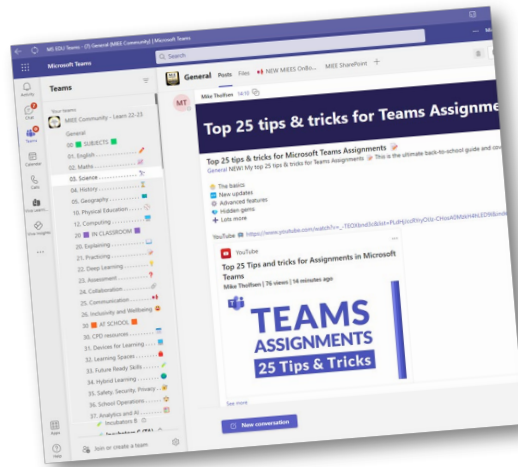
MS 365 | Teams - (?) General (MIEE Community) | Microsoft Teams

Microsoft Teams

Search

Activity

Chat

Teams

Calendar

Calls

Files

Apps

Help

Teams

Your teams

MIEE Community - Learn 22-23

General

00. SUBJECTS

01. English

02. Maths

03. Science

04. History

05. Geography

10. Physical Education

12. Computing

20. IN CLASSROOM

20. Explaining

21. Practising

22. Deep Learning

23. Assessment

24. Collaboration

25. Communication

26. Inclusivity and Wellbeing

30. AT SCHOOL

31. CPD resources

31. Devices for Learning

32. Learning Spaces

33. Future Ready Skills

34. Hybrid Learning

35. Safety, Security, Privacy

36. School Operations

37. Analytics and AI

Incubation

Join or create a team

General Posts Files NEW MIEES Ondbo... MIEE SharePoint +

MT Mike Tholfsen 14:12

Top 25 tips & tricks for Teams Assignments

Top 25 tips & tricks for Microsoft Teams Assignments

General NEW! My top 25 tips & tricks for Teams Assignments This is the ultimate back-to-school guide and co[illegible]

The basics

New updates

Advanced features

Hidden gems

Lots more

YouTube https://www.youtube.com/watch?v=_-TEDXbnd0c&list=PLdHjzdfPnyOIo-CHouA0kbaHdhLED9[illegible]

YouTube

Top 25 Tips and tricks for Assignments in Microsoft Teams

Mike Tholfsen | 76 views | 14 minutes ago

TEAMS ASSIGNMENTS

25 Tips & Tricks

See more

New conversation